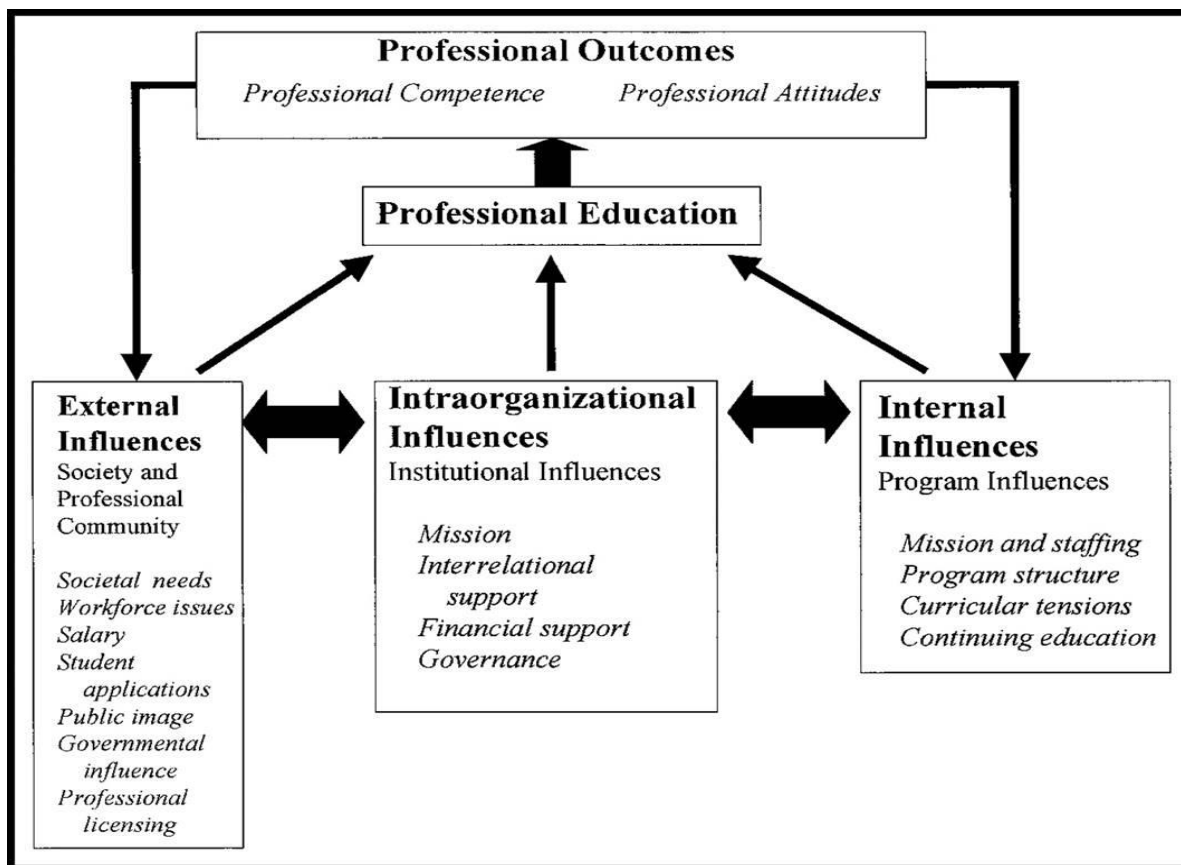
Professional Outcomes

Professional Competence Professional Attitudes

Professional Education

External Influences
Society and Professional Community

Societal needs
Workforce issues
Salary
Student applications
Public image
Governmental influence
Professional licensing

Intraorganizational Influences
Institutional Influences

Mission
Interrelational support
Financial support
Governance

Internal Influences
Program Influences

Mission and staffing
Program structure
Curricular tensions
Continuing education